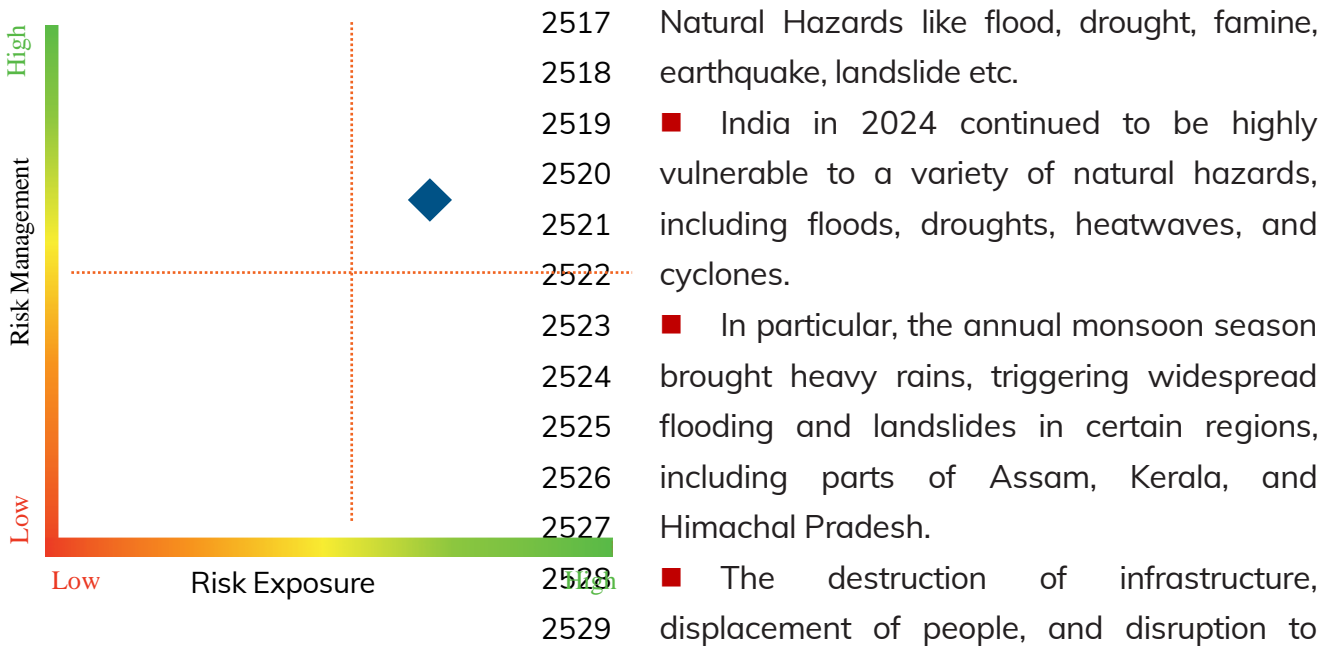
High

Risk Management

Low

Low

Risk Exposure

High

2517 Natural Hazards like flood, drought, famine,
2518 earthquake, landslide etc.
2519 ■ India in 2024 continued to be highly
2520 vulnerable to a variety of natural hazards,
2521 including floods, droughts, heatwaves, and
2522 cyclones.
2523 ■ In particular, the annual monsoon season
2524 brought heavy rains, triggering widespread
2525 flooding and landslides in certain regions,
2526 including parts of Assam, Kerala, and
2527 Himachal Pradesh.
2528 ■ The destruction of infrastructure,
2529 displacement of people, and disruption to